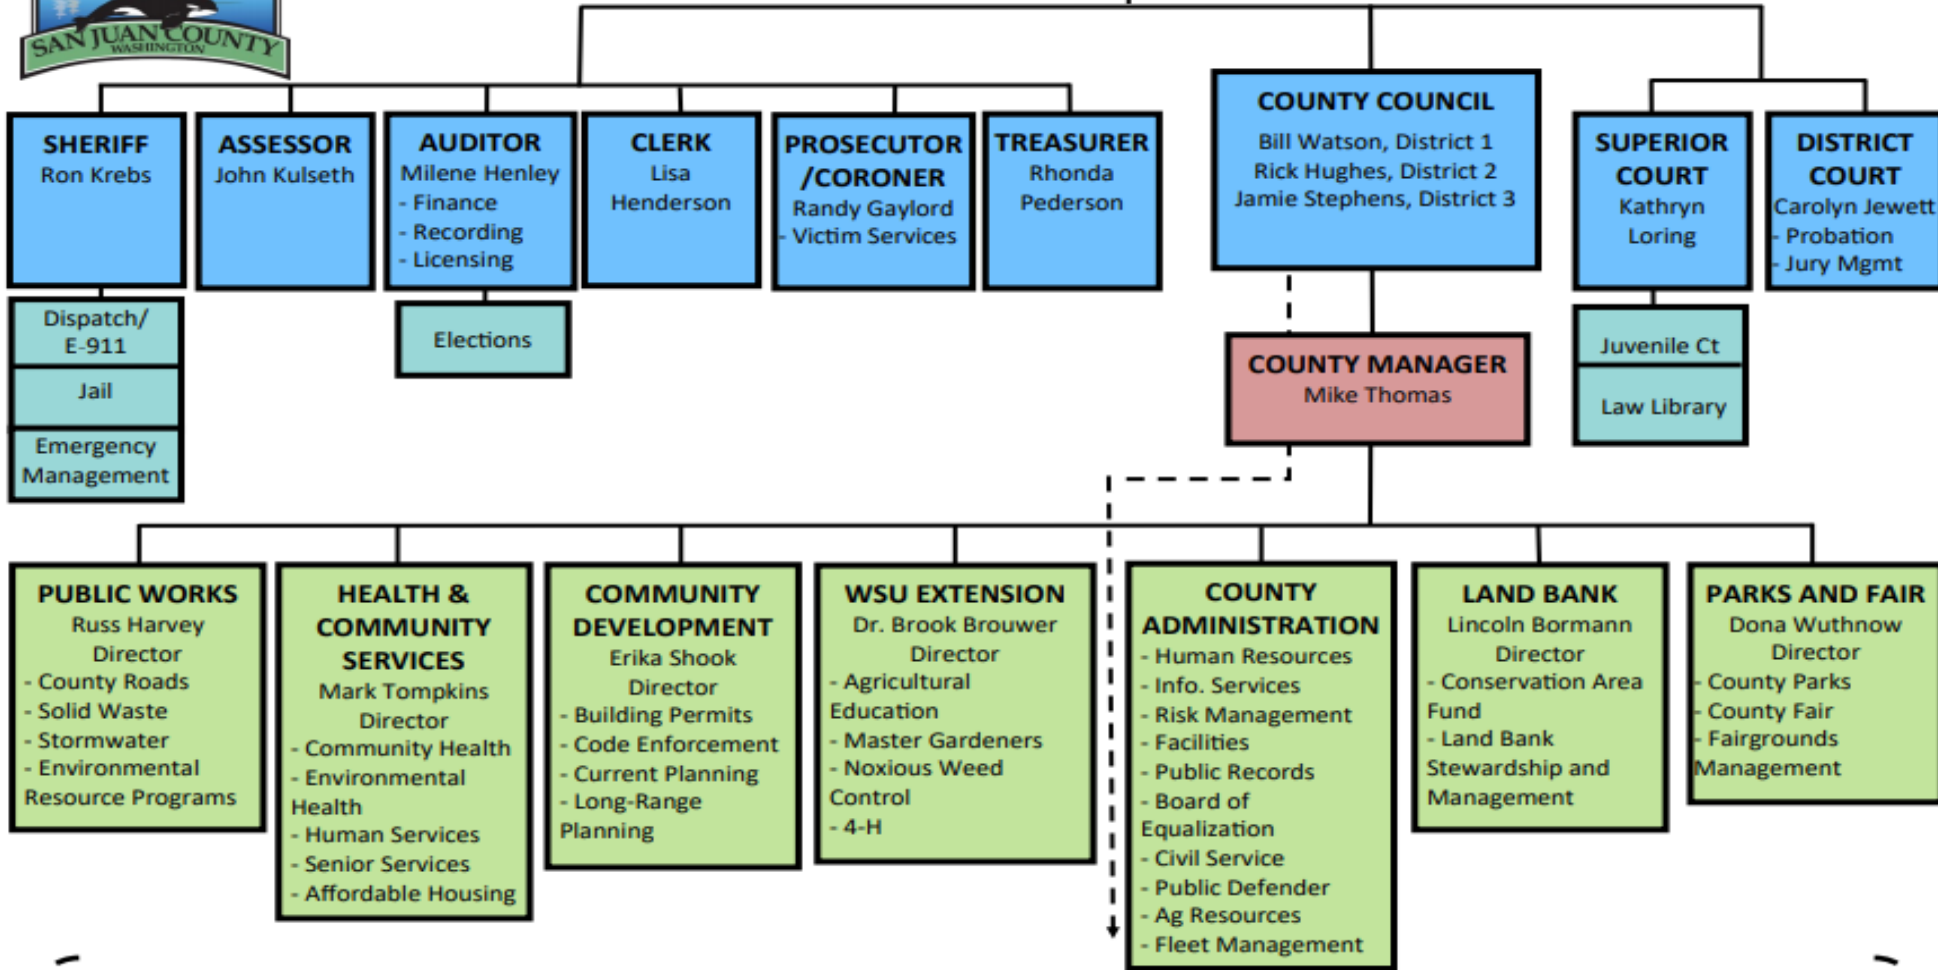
SAN JUAN COUNTY
WASHINGTON

SHERIFF
Ron Krebs

Dispatch/ E-911

Jail

Emergency Management

ASSESSOR
John Kulseth

AUDITOR
Milene Henley
- Finance
- Recording
- Licensing

Elections

CLERK
Lisa Henderson

PROSECUTOR /CORONER
Randy Gaylord
- Victim Services

TREASURER
Rhonda Pederson

COUNTY COUNCIL
Bill Watson, District 1
Rick Hughes, District 2
Jamie Stephens, District 3

COUNTY MANAGER
Mike Thomas

SUPERIOR COURT
Kathryn Loring

Juvenile Ct

Law Library

DISTRICT COURT
Carolyn Jewett
- Probation
- Jury Mgmt

PUBLIC WORKS
Russ Harvey
Director
- County Roads
- Solid Waste
- Stormwater
- Environmental Resource Programs

HEALTH & COMMUNITY SERVICES
Mark Tompkins
Director
- Community Health
- Environmental Health
- Human Services
- Senior Services
- Affordable Housing

COMMUNITY DEVELOPMENT
Erika Shook
Director
- Building Permits
- Code Enforcement
- Current Planning
- Long-Range Planning

WSU EXTENSION
Dr. Brook Brouwer
Director
- Agricultural Education
- Master Gardeners
- Noxious Weed Control
- 4-H

COUNTY ADMINISTRATION
- Human Resources
- Info. Services
- Risk Management
- Facilities
- Public Records
- Board of Equalization
- Civil Service
- Public Defender
- Ag Resources
- Fleet Management

LAND BANK
Lincoln Bormann
Director
- Conservation Area Fund
- Land Bank Stewardship and Management

PARKS AND FAIR
Dona Wuthnow
Director
- County Parks
- County Fair
- Fairgrounds Management